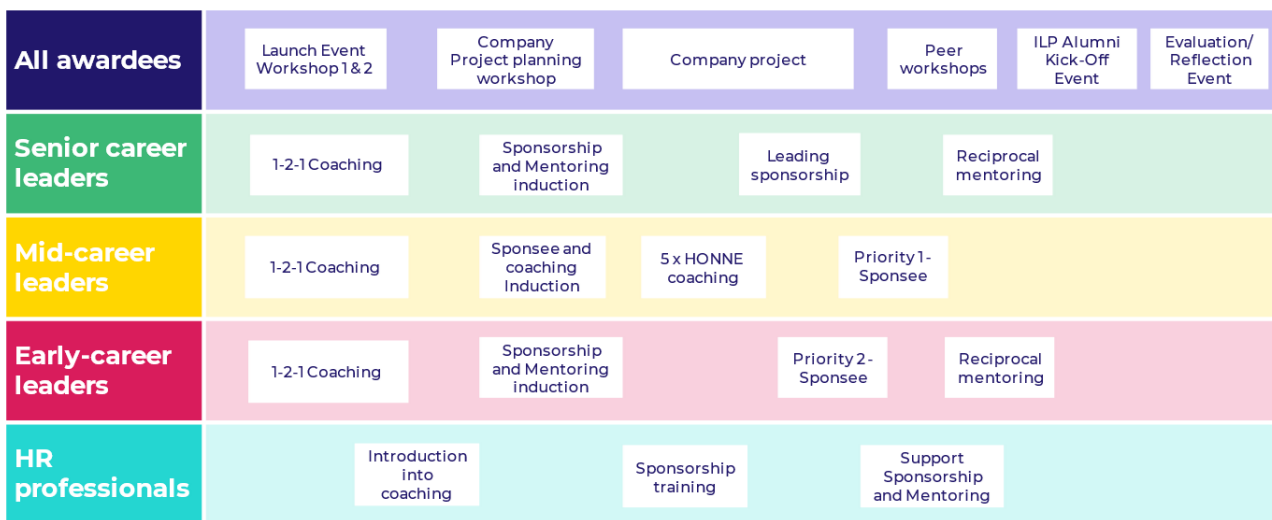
All awardees

Launch Event Workshop 1 & 2

Company Project planning workshop

Company project

Peer workshops

ILP Alumni Kick-Off Event

Evaluation/ Reflection Event

Senior career leaders

1-2-1 Coaching

Sponsorship and Mentoring induction

Leading sponsorship

Reciprocal mentoring

Mid-career leaders

1-2-1 Coaching

Sponsee and coaching Induction

5 x HONNE coaching

Priority 1 - Sponsee

Early-career leaders

1-2-1 Coaching

Sponsorship and Mentoring induction

Priority 2 - Sponsee

Reciprocal mentoring

HR professionals

Introduction into coaching

Sponsorship training

Support Sponsorship and Mentoring